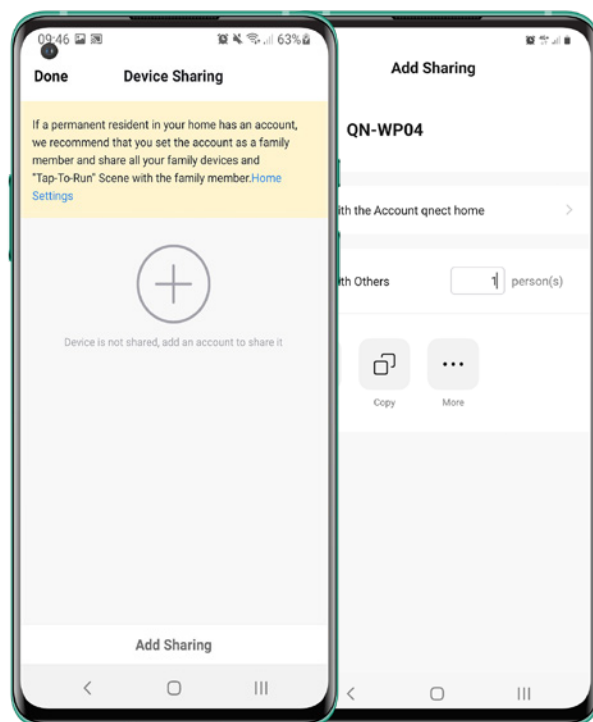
09:46 63%

Done

Device Sharing

If a permanent resident in your home has an account, we recommend that you set the account as a family member and share all your family devices and "Tap-To-Run" Scene with the family member.Home Settings

Device is not shared, add an account to share it

Add Sharing

Add Sharing

QN-WP04

ith the Account qnect home

ith Others

1

person(s)

Copy

More